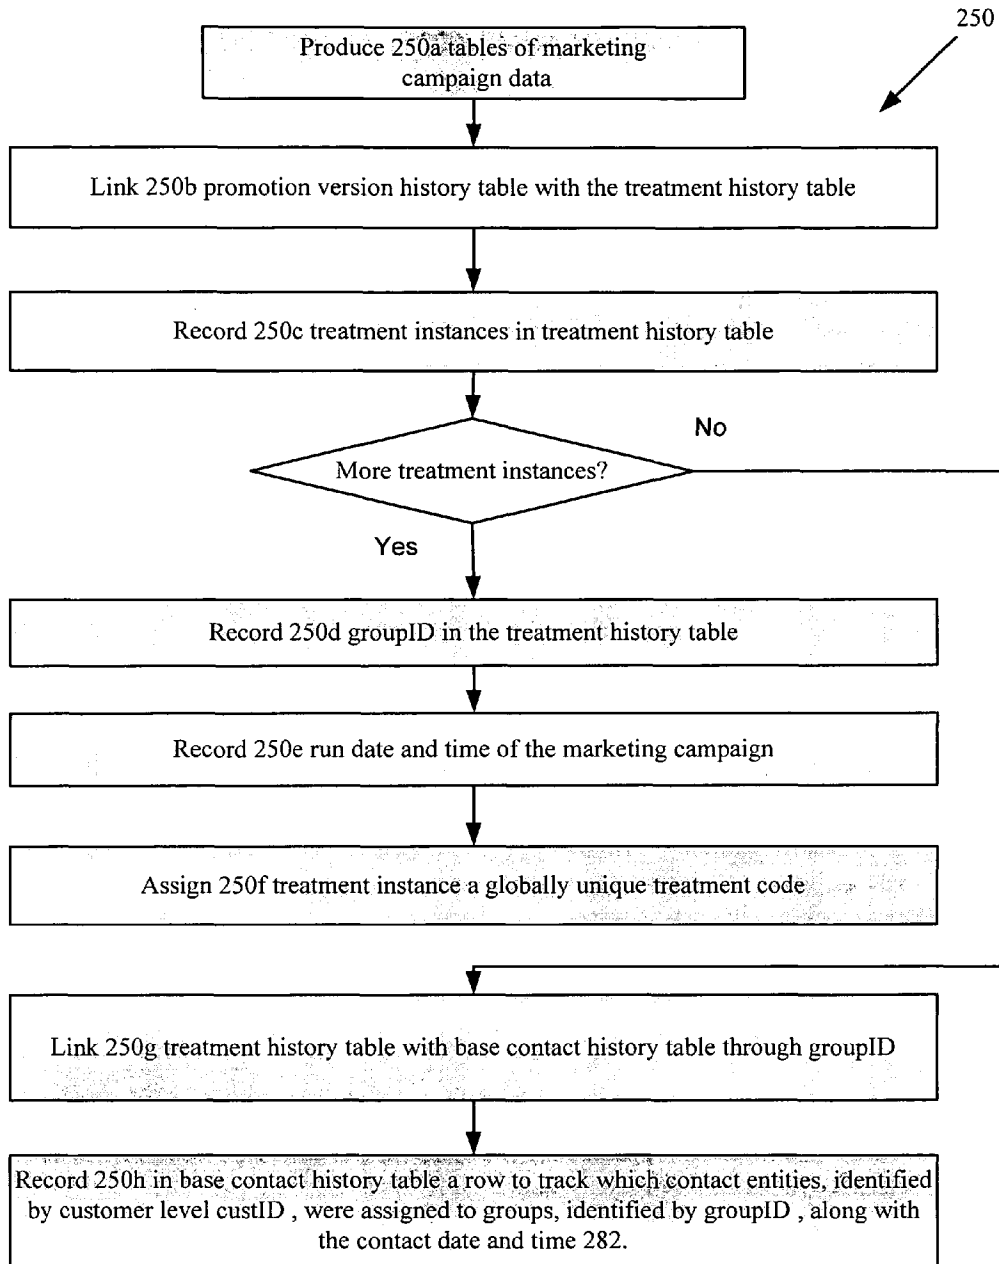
250

Produce 250a tables of marketing campaign data

Link 250b promotion version history table with the treatment history table

Record 250c treatment instances in treatment history table

No

More treatment instances?

Yes

Record 250d groupID in the treatment history table

Record 250e run date and time of the marketing campaign

Assign 250f treatment instance a globally unique treatment code

Link 250g treatment history table with base contact history table through groupID

Record 250h in base contact history table a row to track which contact entities, identified by customer level custID , were assigned to groups, identified by groupID , along with the contact date and time 282.